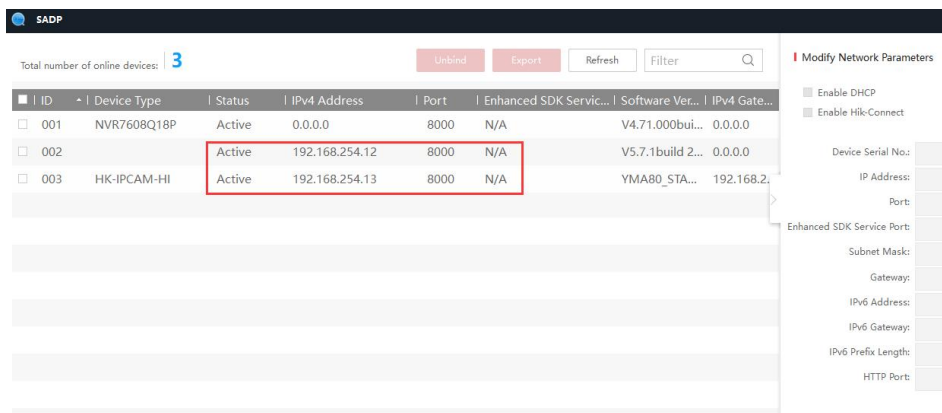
SADP

Total number of online devices: 3

Unbind Export Refresh Filter

| ID | Device Type | Status | IPv4 Address | Port | Enhanced SDK Servic... | Software Ver... | IPv4 Gate... |
|---|---|---|---|---|---|---|---|
| 001 | NVR7608Q18P | Active | 0.0.0.0 | 8000 | N/A | V4.71.000bui... | 0.0.0.0 |
| 002 | | Active | 192.168.254.12 | 8000 | N/A | V5.7.1build 2... | 0.0.0.0 |
| 003 | HK-IPCAM-HI | Active | 192.168.254.13 | 8000 | N/A | YMA80_STA... | 192.168.2... |

Modify Network Parameters

Enable DHCP

Enable Hik-Connect

Device Serial No.:

IP Address:

Port:

Enhanced SDK Service Port:

Subnet Mask:

Gateway:

IPv6 Address:

IPv6 Gateway:

IPv6 Prefix Length:

HTTP Port: